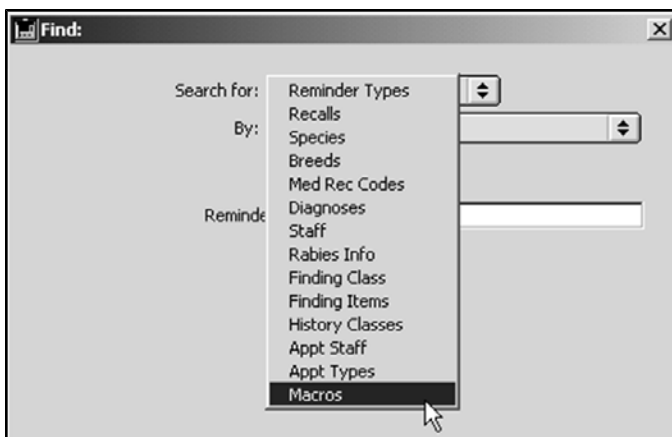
Find:

Search for: Reminder Types

By:

Reminde

Reminder Types
Recalls
Species
Breeds
Med Rec Codes
Diagnoses
Staff
Rabies Info
Finding Class
Finding Items
History Classes
Appt Staff
Appt Types
Macros